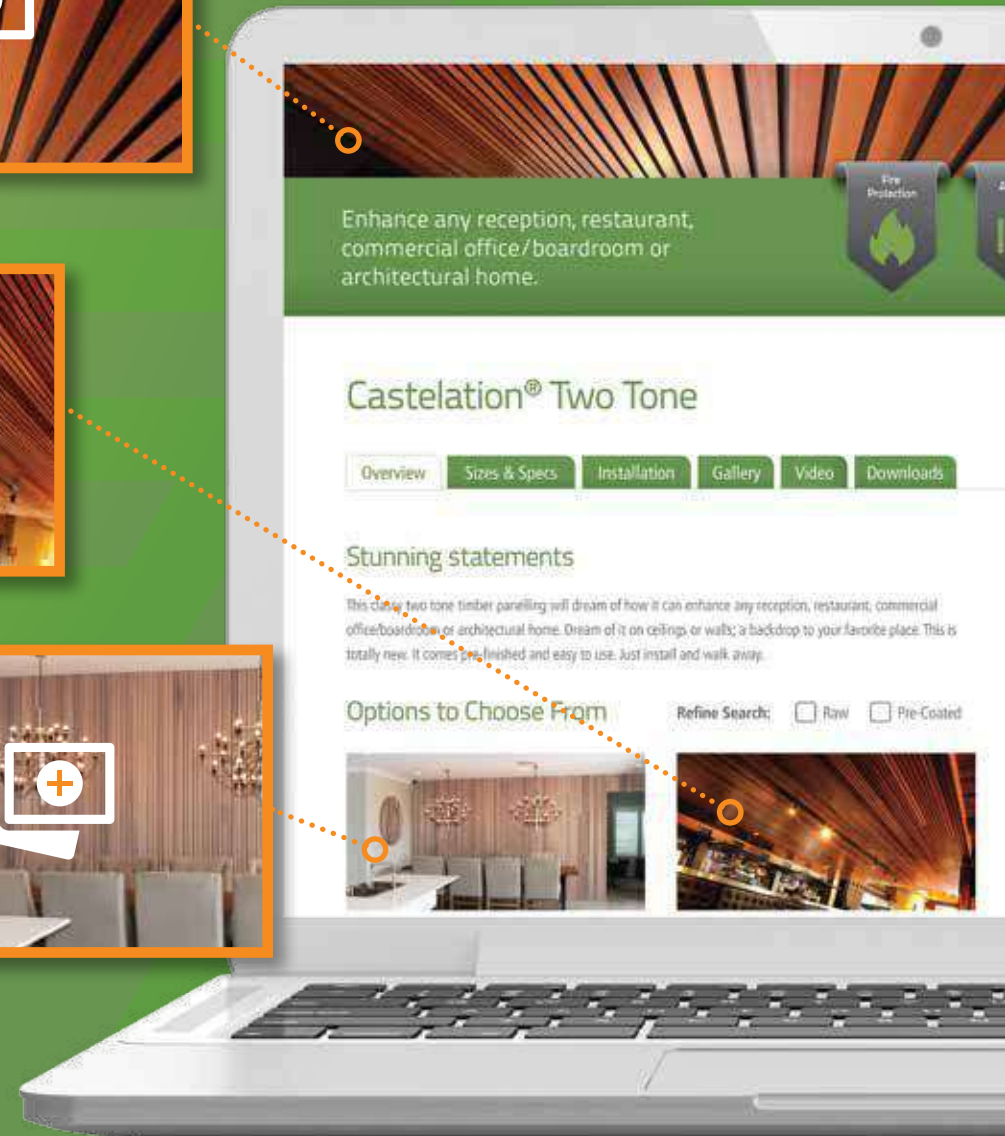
Enhance any reception, restaurant, commercial office/boardroom or architectural home.

Fire Protection

Castelation® Two Tone

Overview | Sizes & Specs | Installation | Gallery | Video | Downloads

Stunning statements

This classy two tone timber panelling will dream of how it can enhance any reception, restaurant, commercial office/boardroom or architectural home. Dream of it on ceilings or walls; a backdrop to your favorite place. This is totally new. It comes pre-finished and easy to use. Just install and walk away.

Options to Choose From

Refine Search: Raw Pre-Coated